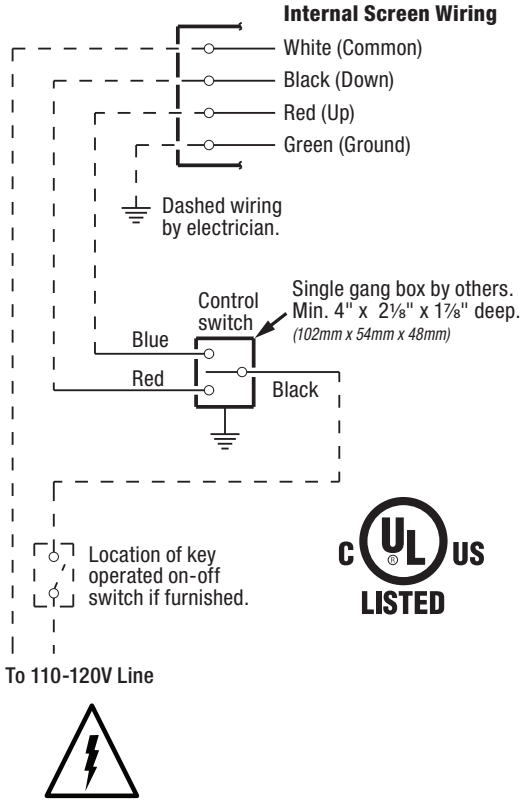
Internal Screen Wiring

White (Common)

Black (Down)

Red (Up)

Green (Ground)

Dashed wiring by electrician.

Single gang box by others. Min. 4" x $2\frac{1}{8}$" x $1\frac{7}{8}$" deep. (102mm x 54mm x 48mm)

Control switch

Blue

Red

Black

Location of key operated on-off switch if furnished.

C UL US LISTED

To 110-120V Line